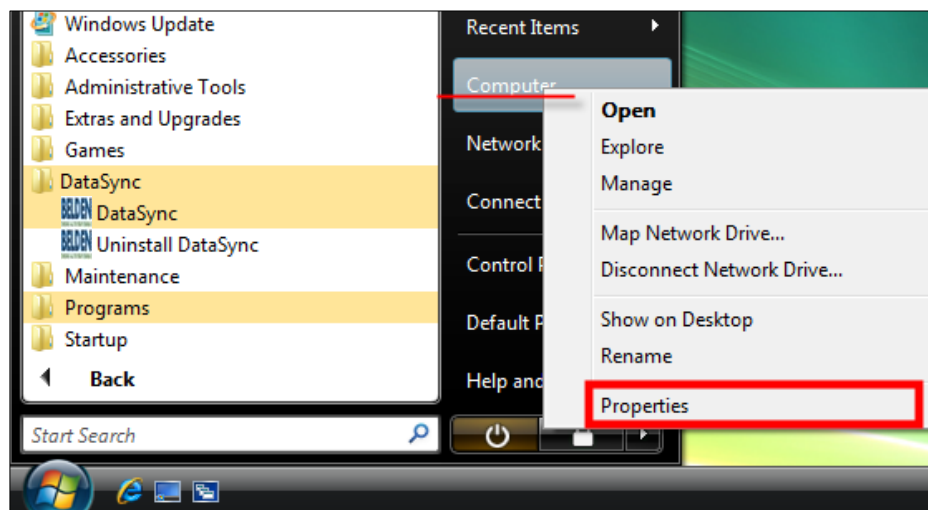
Windows Update
Accessories
Administrative Tools
Extras and Upgrades
Games
DataSync
BELDEN DataSync
BELDEN Uninstall DataSync
Maintenance
Programs
Startup
Back
Start Search

Recent Items
Computer
Network
Connect
Control P
Default P
Help and

Open
Explore
Manage
Map Network Drive...
Disconnect Network Drive...
Show on Desktop
Rename
Properties